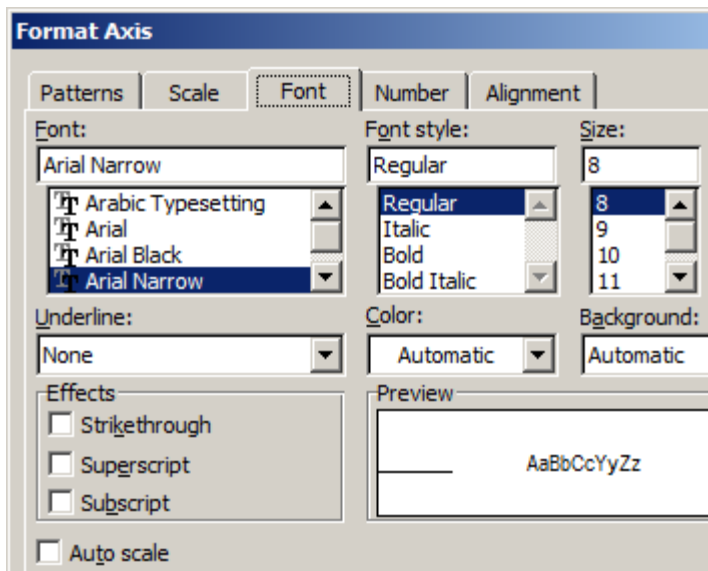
Format Axis

Patterns | Scale | Font | Number | Alignment

Font:
Arial Narrow
Arabic Typesetting
Arial
Arial Black
Arial Narrow

Font style:
Regular
Regular
Italic
Bold
Bold Italic

Size:
8
8
9
10
11

Underline:
None

Color:
Automatic

Background:
Automatic

Effects
Strikethrough
Superscript
Subscript

Preview
AaBbCcYyZz

Auto scale